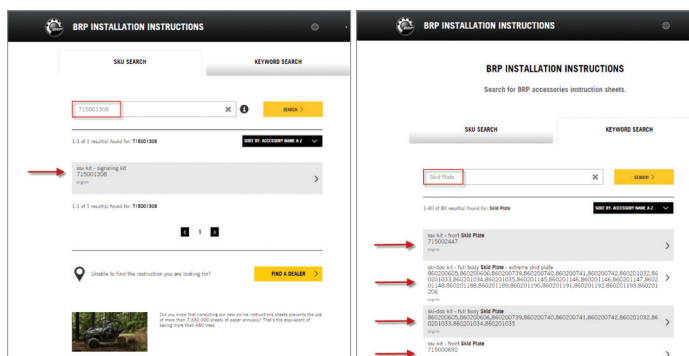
BRP INSTALLATION INSTRUCTIONS

SKU SEARCH

KEYWORD SEARCH

715001308

SEARCH >

1-1 of 1 result(s) found for: 715001308

SORT BY: ACCESSORY NAME A-Z

ssv kit - signaling kit
715001308
English

1-1 of 1 result(s) found for: 715001308

1

Unable to find the instruction you are looking for?

FIND A DEALER >

Did you know that consulting our online instructions sheets prevents the use of more than 7,380,000 sheets of paper annually? That's the equivalent of saving more than 480 trees.

BRP INSTALLATION INSTRUCTIONS

BRP INSTALLATION INSTRUCTIONS

Search for BRP accessories instruction sheets.

SKU SEARCH

KEYWORD SEARCH

Skid Plate

SEARCH >

1-80 of 80 result(s) found for: Skid Plate

SORT BY: ACCESSORY NAME A-Z

ssv kit - front Skid Plate
715002447
English

ski-doo kit - full body Skid Plate - extreme skid plate
860200605,860200606,860200739,860200740,860200741,860200742,860201032,860201033,860201034,860201035,860201145,860201146,860201146,860201147,860201148,860201188,860201189,860201190,860201191,860201192,860201193,860201206
English

ski-doo kit - full body Skid Plate
860200605,860200606,860200739,860200740,860200741,860200742,860201032,860201033,860201034,860201035
English

ssv kit - front Skid Plate
715000692